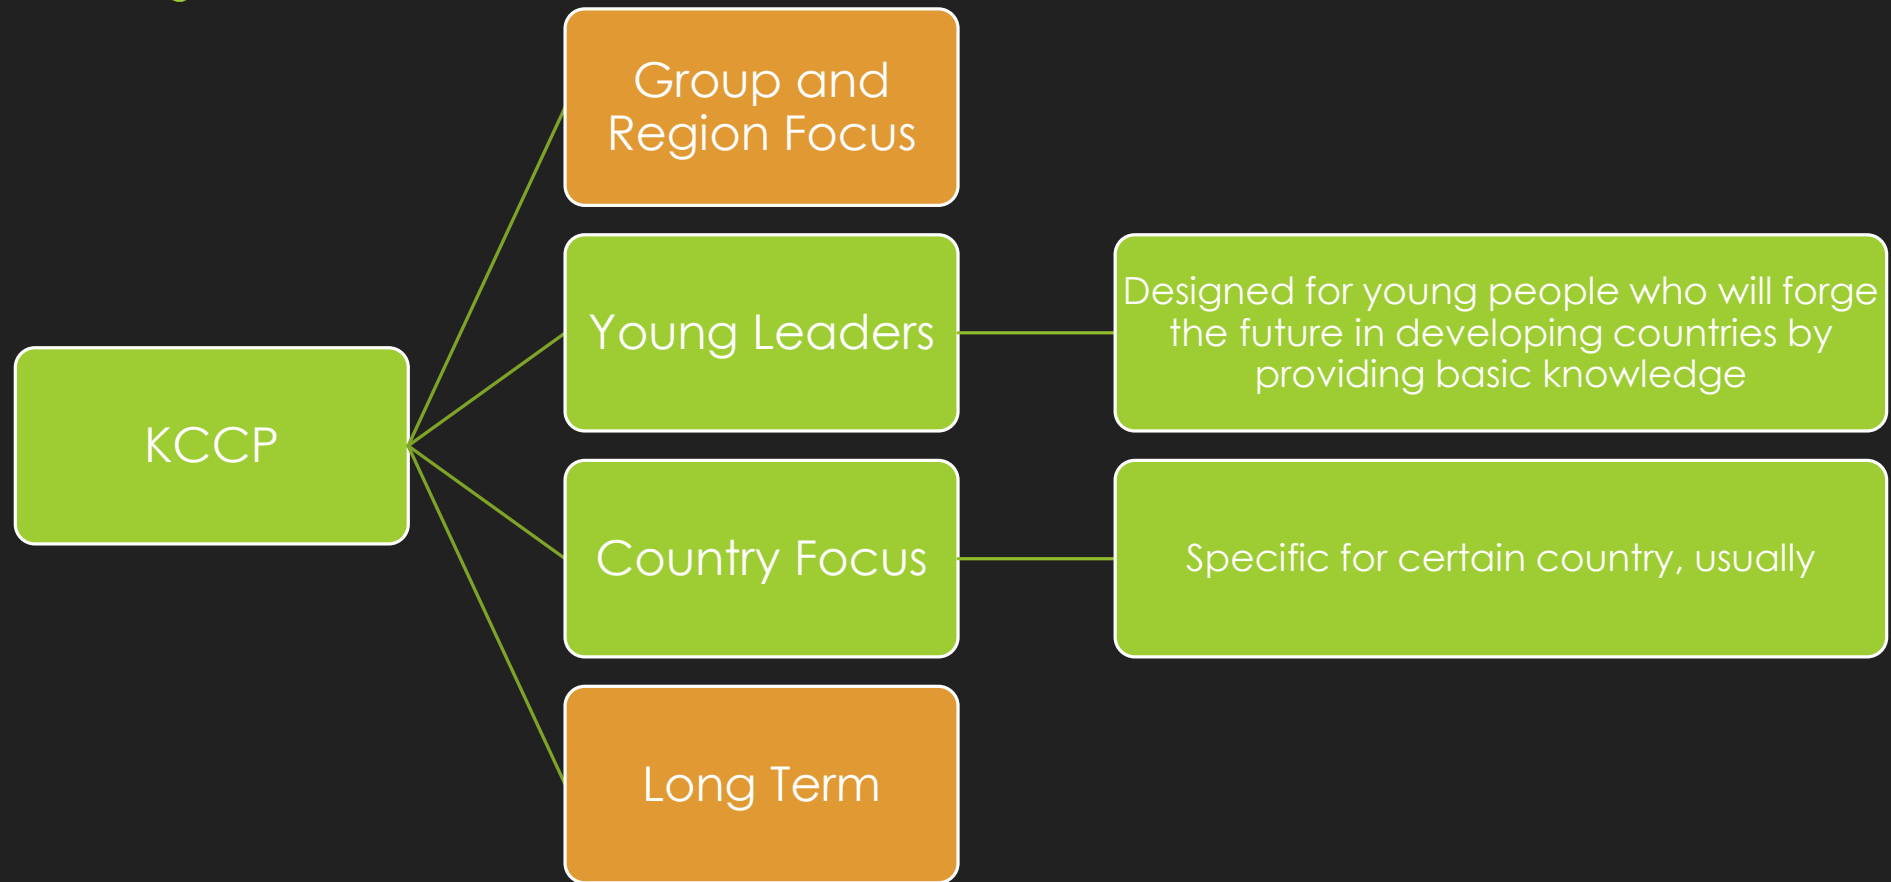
KCCP

Group and Region Focus

Young Leaders

Designed for young people who will forge the future in developing countries by providing basic knowledge

Country Focus

Specific for certain country, usually

Long Term